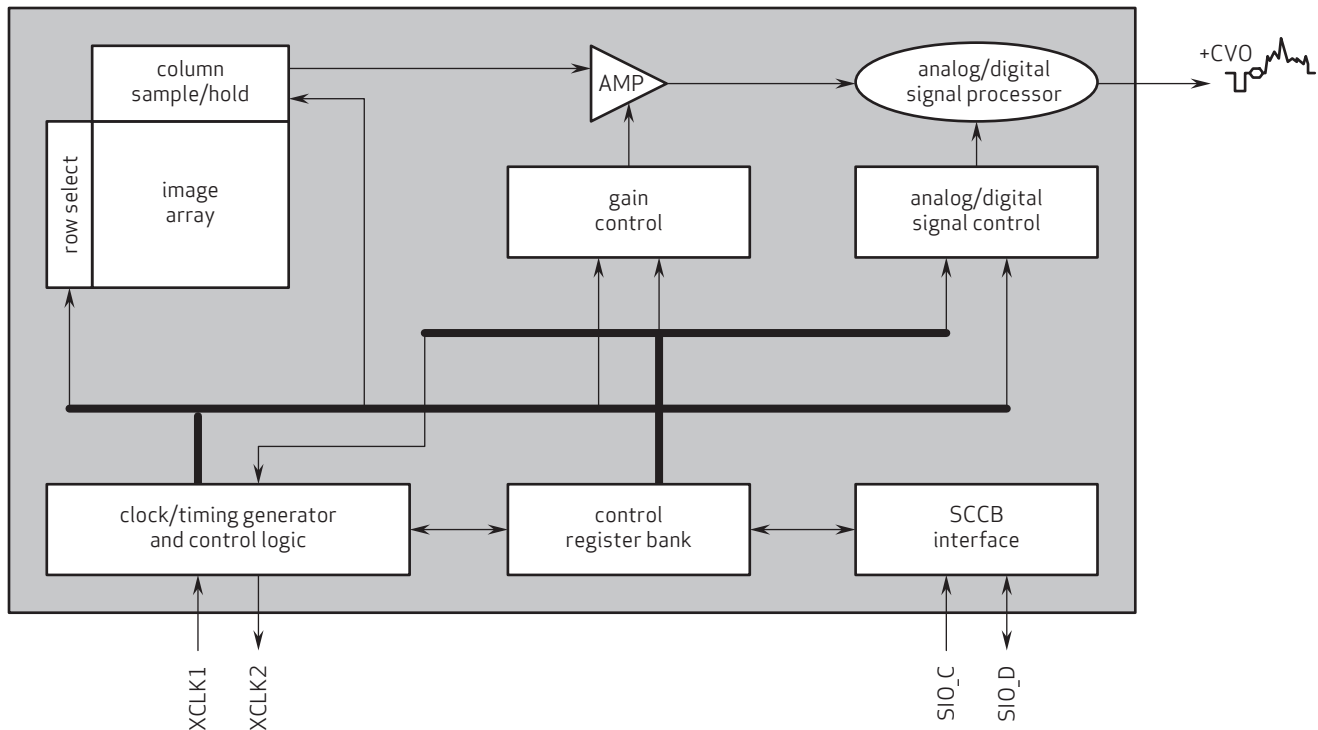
column sample/hold

row select

image array

AMP

analog/digital signal processor

+CVO

gain control

analog/digital signal control

clock/timing generator and control logic

control register bank

SCCB interface

XCLK1

XCLK2

SIO_C

SIO_D